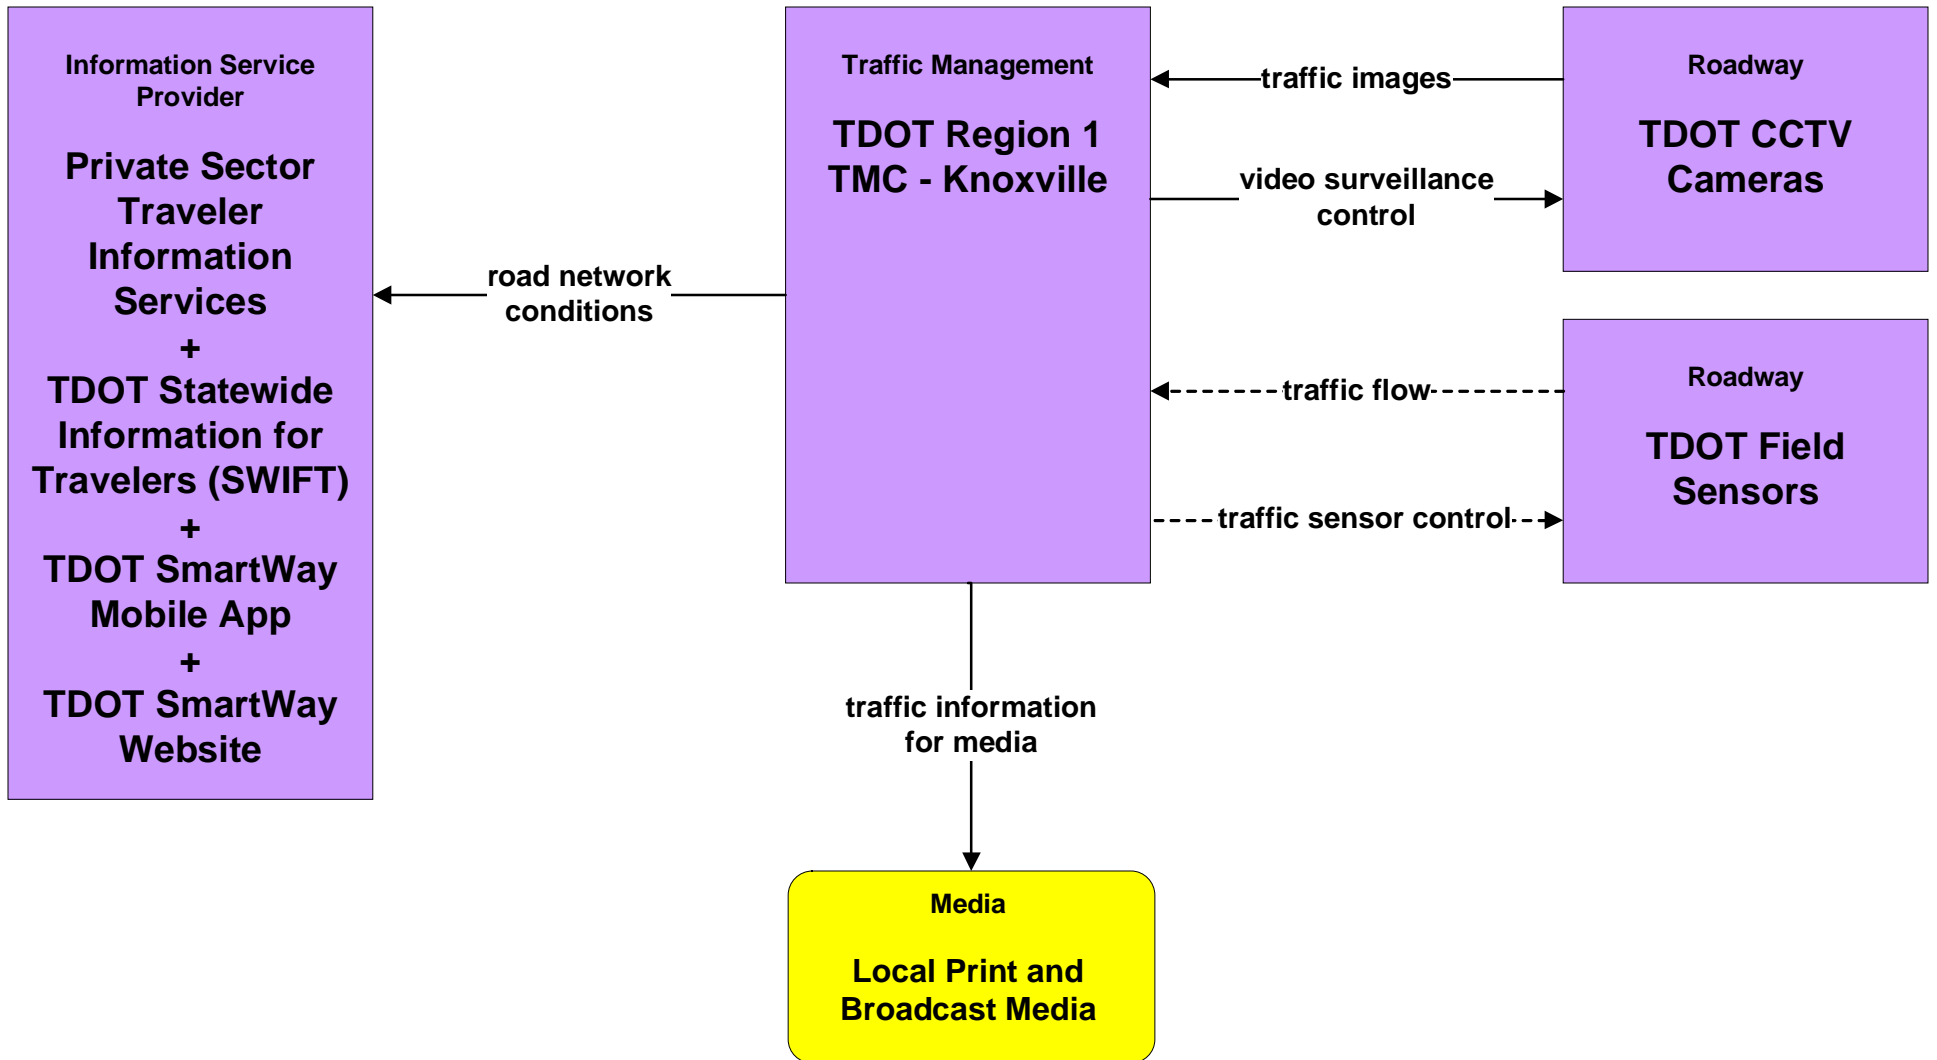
Information Service Provider

Private Sector Traveler Information Services
+
TDOT Statewide Information for Travelers (SWIFT)
+
TDOT SmartWay Mobile App
+
TDOT SmartWay Website

road network conditions

Traffic Management

TDOT Region 1 TMC - Knoxville

traffic images

video surveillance control

Roadway

TDOT CCTV Cameras

traffic flow

traffic sensor control

Roadway

TDOT Field Sensors

traffic information for media

Media

Local Print and Broadcast Media